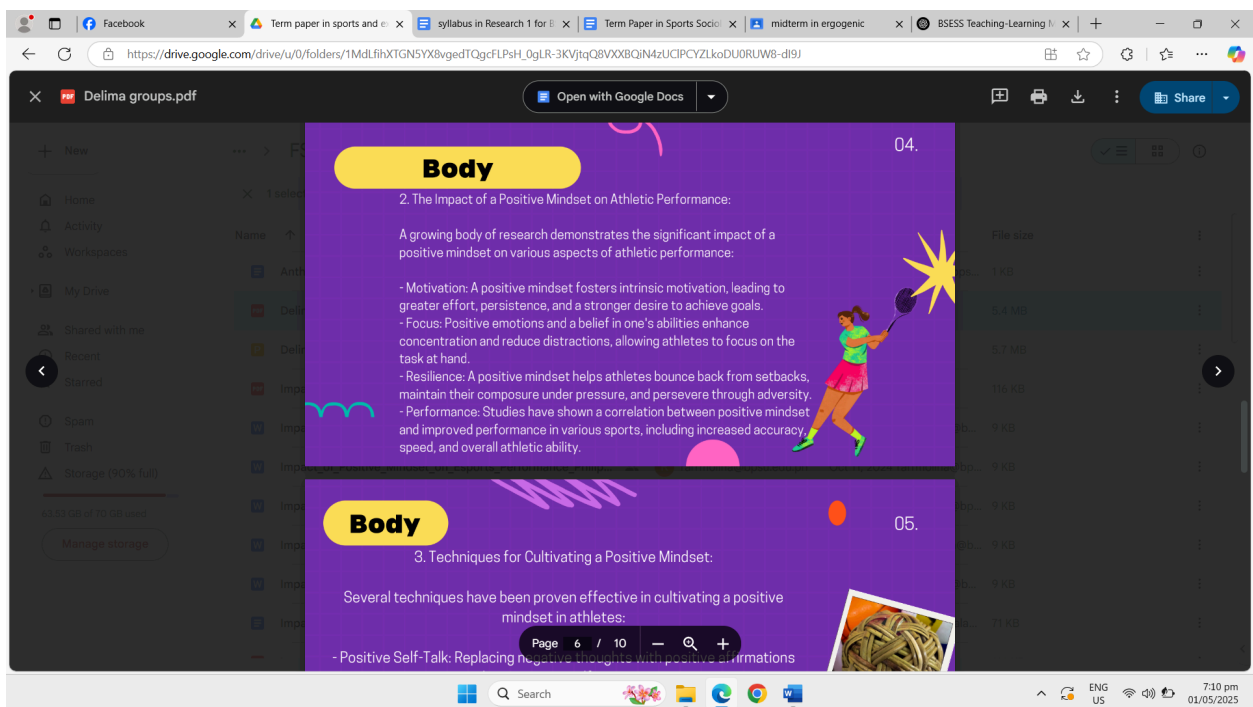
Facebook
Term paper in sports and e
syllabus in Research 1 for B
Term Paper in Sports Sociol
midterm in ergogenic
BSESS Teaching-Learning M

https://drive.google.com/drive/u/0/folders/1MdLfihXTGN5YX8vgedTQgcFLPsH_0gLR-3KVjtqQ8VXXBQiN4zUClPCYZLkoDU0RUW8-dI9J

Delima groups.pdf
Open with Google Docs
Share

Body
04.

2. The Impact of a Positive Mindset on Athletic Performance:

A growing body of research demonstrates the significant impact of a positive mindset on various aspects of athletic performance:

- Motivation: A positive mindset fosters intrinsic motivation, leading to greater effort, persistence, and a stronger desire to achieve goals.
- Focus: Positive emotions and a belief in one's abilities enhance concentration and reduce distractions, allowing athletes to focus on the task at hand.
- Resilience: A positive mindset helps athletes bounce back from setbacks, maintain their composure under pressure, and persevere through adversity.
- Performance: Studies have shown a correlation between positive mindset and improved performance in various sports, including increased accuracy, speed, and overall athletic ability.

Body
05.

3. Techniques for Cultivating a Positive Mindset:

Several techniques have been proven effective in cultivating a positive mindset in athletes:

- Positive Self-Talk: Replacing negative thoughts with positive affirmations

Page 6 / 10

Search
ENG US
7:10 pm
01/05/2025